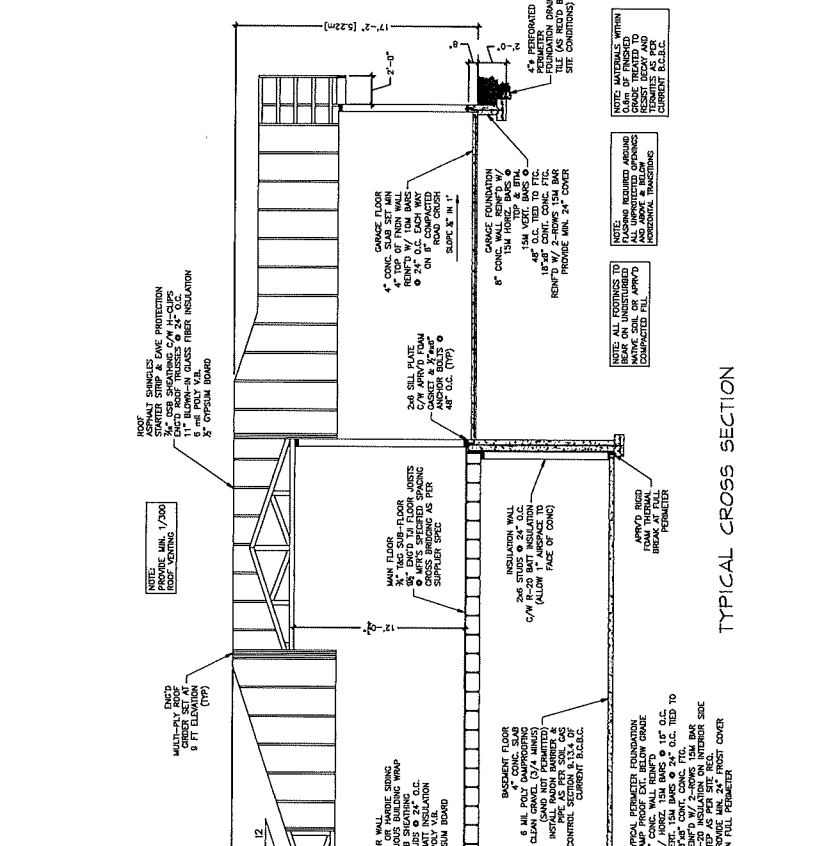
TYPICAL CROSS SECTION

17'-2" [5.22m]

2'-0"

8"

2'-0"

4"ø PERFORATED PERIMETER FOUNDATION DRAIN TILE (AS REQ'D BY SITE CONDITIONS)

NOTE: MATERIALS WITHIN 0.6m OF FINISHED GRADE TREATED TO RESIST DECAY AND TERMITES AS PER CURRENT B.C.B.C.

NOTE: FLASHING REQUIRED AROUND ALL UNPROTECTED OPENINGS AND ABOVE & BELOW HORIZONTAL TRANSITIONS

NOTE: ALL FOOTINGS TO BEAR ON UNDISTURBED NATIVE SOIL OR APPR'D COMPACTED FILL.

GARAGE FLOOR
4" CONC. SLAB SET MIN 4" TOP OF FNDN WALL REINF'D W/ 10M BARS @ 24" O.C. EACH WAY ON 8" COMPACTED ROAD CRUSH
SLOPE ⅛" IN 1'

GARAGE FOUNDATION
8" CONC. WALL REINF'D W/ 15M HORIZ. BARS @ TOP & BTM. 15M VERT. BARS @ 48" O.C. TIED TO FTG. 18"x8" CONT. CONC. FTG. REINF'D W/ 2-ROWS 15M BAR PROVIDE MIN. 24" COVER

ROOF
ASPHALT SHINGLES
STARTER STRIP & EAVE PROTECTION
⅜" OSB SHEATHING C/W H-CLIPS
ENG'D ROOF TRUSSES @ 24" O.C.
11" BLOWN-IN GLASS FIBER INSULATION
6 mil POLY V.B.
½" GYPSUM BOARD

2x6 SILL PLATE C/W APPR'D FOAM GASKET & ⅝"ød" ANCHOR BOLTS @ 48" O.C. (TYP)

NOTE: PROVIDE MIN. 1/300 ROOF VENTING

MAIN FLOOR
¾" T&G SUB-FLOOR
9½" ENG'D TJI FLOOR JOISTS @ MFR'S SPECIFIED SPACING CROSS BRIDGING AS PER SUPPLIER SPEC

INSULATION WALL
2x6 STUDS @ 24" O.C.
C/W R-20 BATT INSULATION (ALLOW 1" AIRSPACE TO FACE OF CONC)

APPR'D RIGID FOAM THERMAL BREAK AT FULL PERIMETER

12'-2½"

ENG'D MULTI-PLY ROOF GIRDER SET AT 9 FT ELEVATION (TYP)

12

R WALL
OR HARDIE SIDING
OUS BUILDING WRAP
SHEATHING
UDS @ 24" O.C.
ATT INSULATION
OLY V.B.
SUM BOARD

BASEMENT FLOOR
4" CONC. SLAB
6 MIL POLY DAMPPROOFING
CLEAN GRAVEL (3/4 MINUS) (SAND NOT PERMITTED)
INSTALL RADON BARRIER & PIPE AS PER SOIL GAS CONTROL SECTION 9.13.4 OF CURRENT B.C.B.C.

YPICAL PERIMETER FOUNDATION
AMP PROOF EXT. BELOW GRADE
" CONC. WALL REINF'D
HORIZ. 15M BARS @ 16" O.C.
ERT. 15M BARS @ 24" O.C. TIED TO
"x8" CONT. CONC. FTG.
EINF'D W/ 2-ROWS 15M BAR
-20 INSULATION ON INTERIOR SIDE
TEP AS PER SITE REQ.
ROVIDE MIN. 24" FROST COVER
N FULL PERIMETER